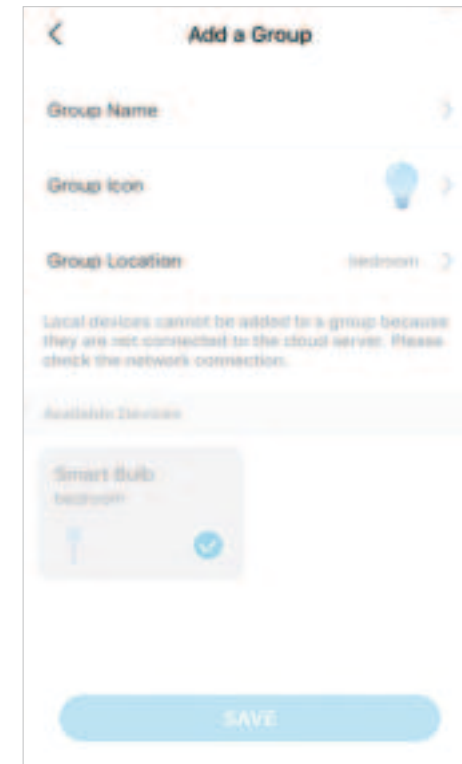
Add a Group

Group Name

Group Icon

Group Location bedroom

Local devices cannot be added to a group because they are not connected to the cloud server. Please check the network connection.

Available Devices

Smart Bulb
bedroom

SAVE